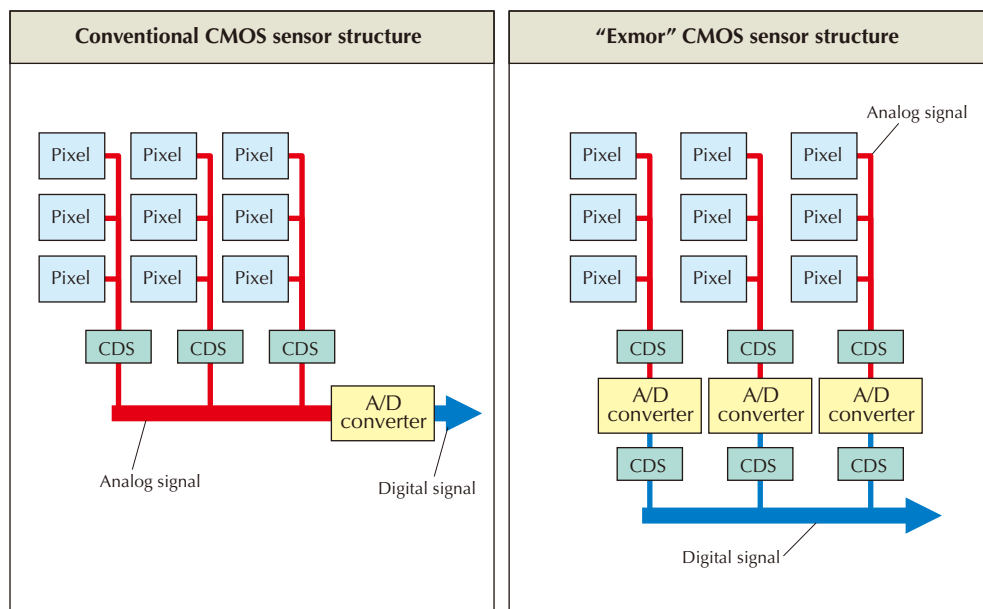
Conventional CMOS sensor structure

Pixel Pixel Pixel
Pixel Pixel Pixel
Pixel Pixel Pixel

CDS CDS CDS

A/D converter

Analog signal

Digital signal

“Exmor” CMOS sensor structure

Analog signal

Pixel Pixel Pixel
Pixel Pixel Pixel
Pixel Pixel Pixel

CDS CDS CDS

A/D converter A/D converter A/D converter

CDS CDS CDS

Digital signal